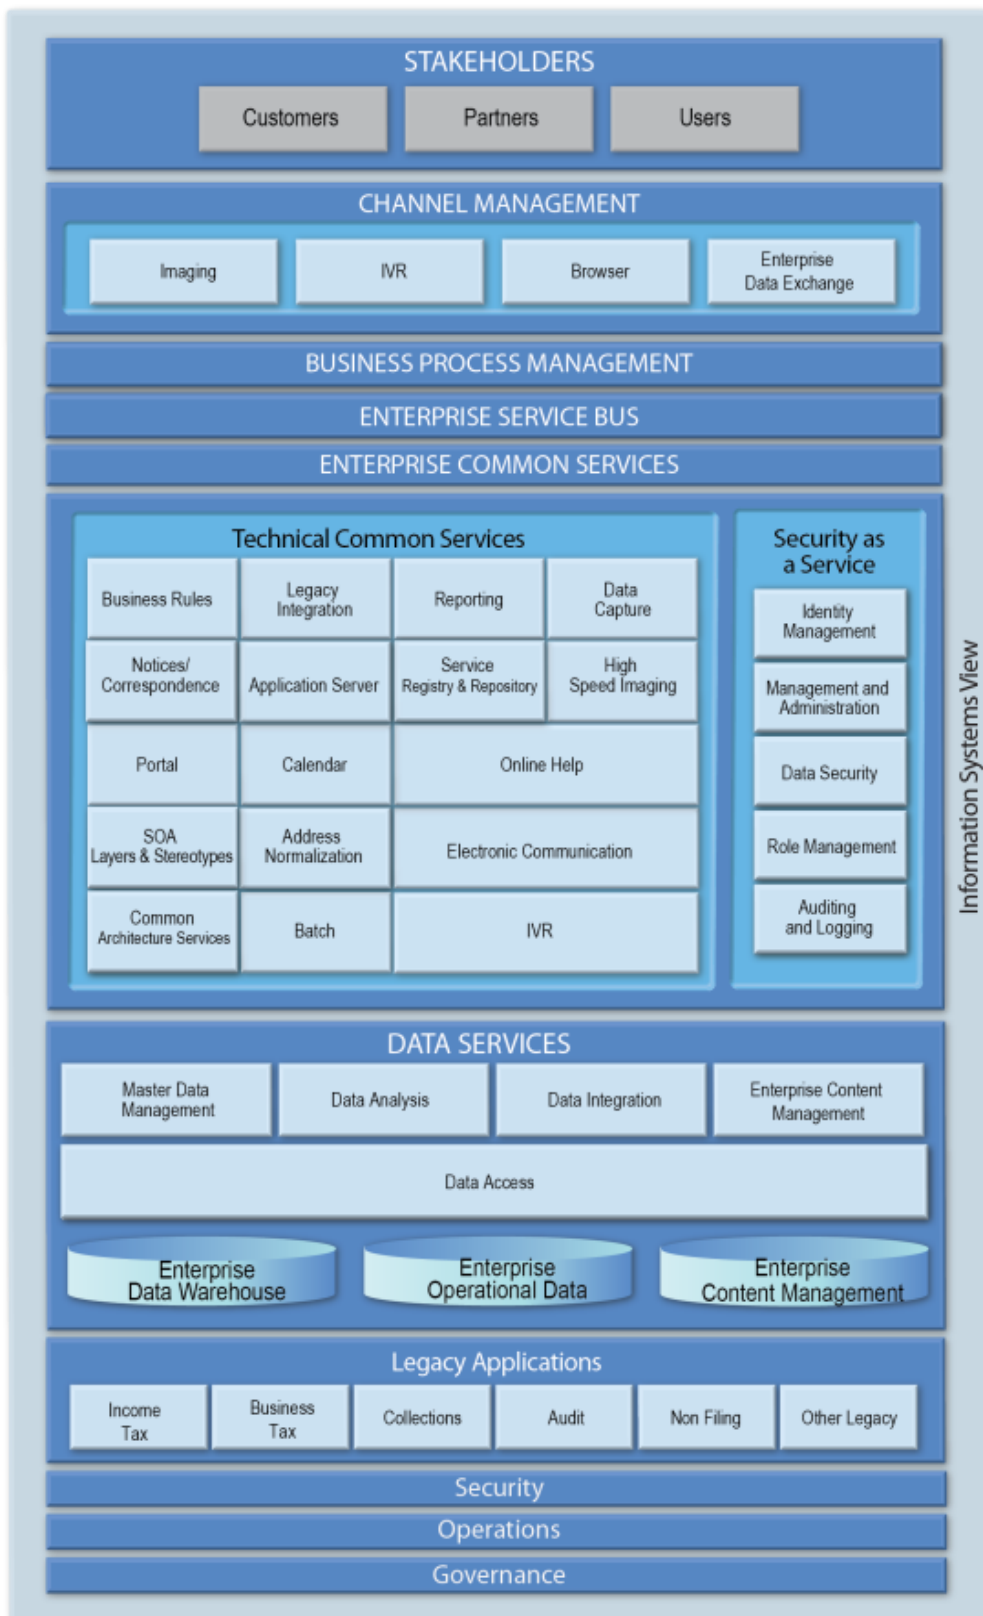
STAKEHOLDERS

Customers

Partners

Users

CHANNEL MANAGEMENT

Imaging

IVR

Browser

Enterprise Data Exchange

BUSINESS PROCESS MANAGEMENT

ENTERPRISE SERVICE BUS

ENTERPRISE COMMON SERVICES

Technical Common Services

| Business Rules | Legacy Integration | Reporting | Data Capture |
|---|---|---|---|
| Notices/ Correspondence | Application Server | Service Registry & Repository | High Speed Imaging |
| Portal | Calendar | Online Help | |
| SOA Layers & Stereotypes | Address Normalization | Electronic Communication | |
| Common Architecture Services | Batch | IVR | |

Security as a Service

Identity Management

Management and Administration

Data Security

Role Management

Auditing and Logging

Information Systems View

DATA SERVICES

Master Data Management

Data Analysis

Data Integration

Enterprise Content Management

Data Access

Enterprise Data Warehouse

Enterprise Operational Data

Enterprise Content Management

Legacy Applications

Income Tax

Business Tax

Collections

Audit

Non Filing

Other Legacy

Security

Operations

Governance